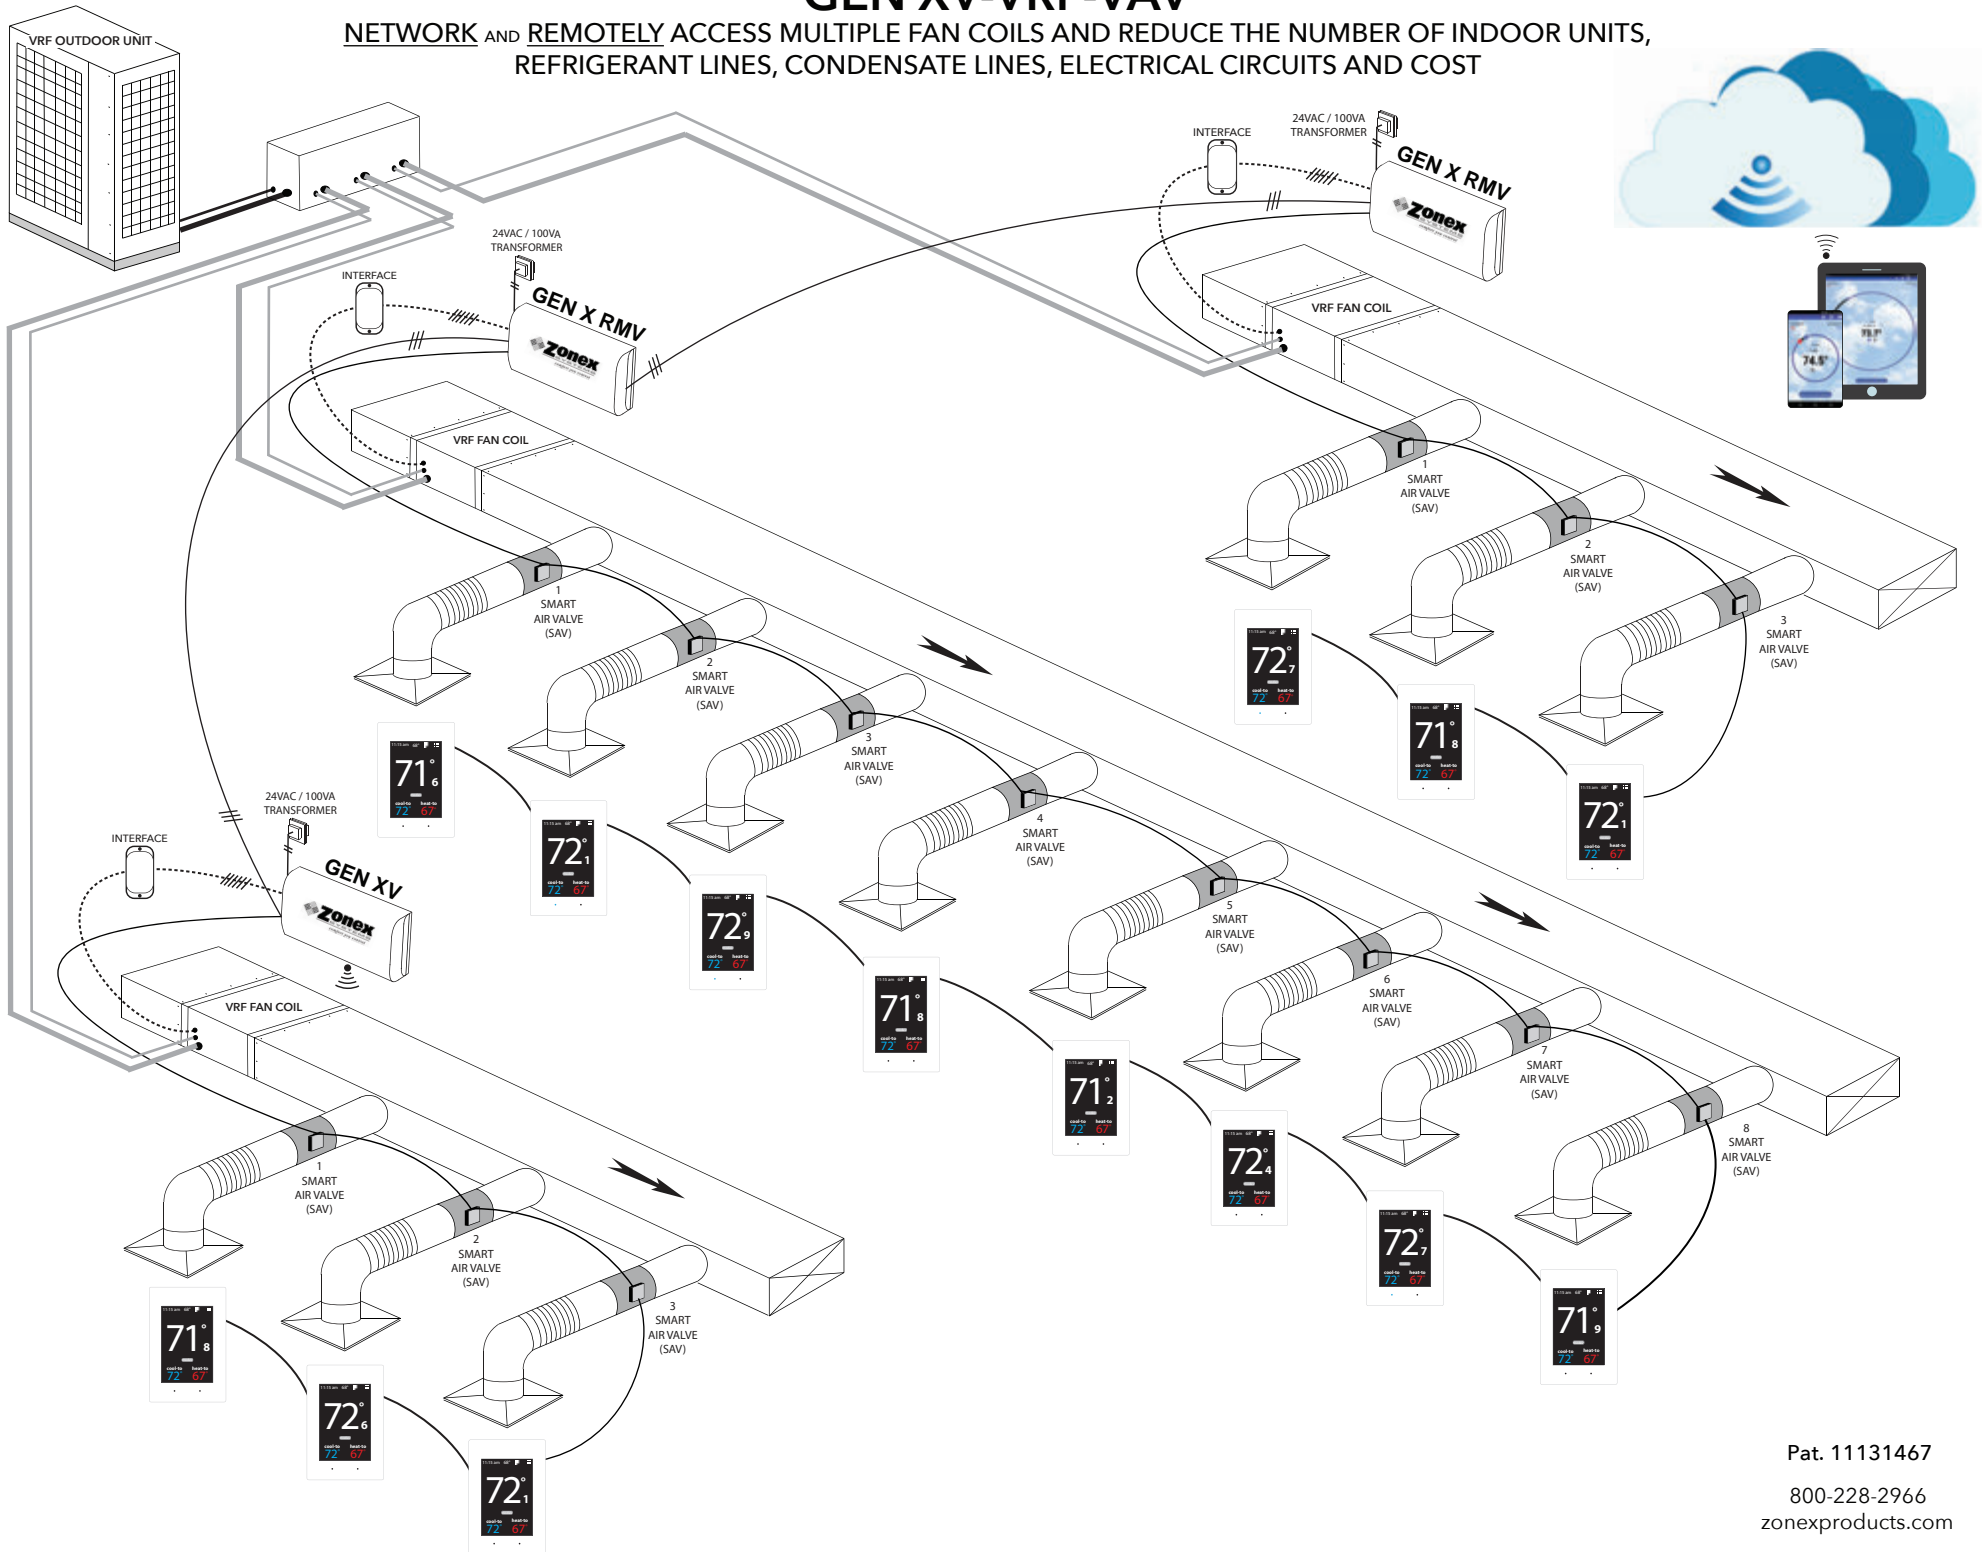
GEN XV-VRF-VAV

NETWORK AND REMOTELY ACCESS MULTIPLE FAN COILS AND REDUCE THE NUMBER OF INDOOR UNITS, REFRIGERANT LINES, CONDENSATE LINES, ELECTRICAL CIRCUITS AND COST

VRF OUTDOOR UNIT

INTERFACE
24VAC / 100VA TRANSFORMER
GEN X RMV
Zonex
VRF FAN COIL
1 SMART AIR VALVE (SAV)
2 SMART AIR VALVE (SAV)
3 SMART AIR VALVE (SAV)
$72^{\circ}_{7}$
$71^{\circ}_{8}$
$72^{\circ}_{1}$

INTERFACE
24VAC / 100VA TRANSFORMER
GEN X RMV
Zonex
VRF FAN COIL
1 SMART AIR VALVE (SAV)
2 SMART AIR VALVE (SAV)
3 SMART AIR VALVE (SAV)
4 SMART AIR VALVE (SAV)
5 SMART AIR VALVE (SAV)
6 SMART AIR VALVE (SAV)
7 SMART AIR VALVE (SAV)
8 SMART AIR VALVE (SAV)
$71^{\circ}_{6}$
$72^{\circ}_{1}$
$72^{\circ}_{9}$
$71^{\circ}_{8}$
$71^{\circ}_{2}$
$72^{\circ}_{4}$
$72^{\circ}_{7}$
$71^{\circ}_{9}$

24VAC / 100VA TRANSFORMER
INTERFACE
GEN XV
Zonex
VRF FAN COIL
1 SMART AIR VALVE (SAV)
2 SMART AIR VALVE (SAV)
3 SMART AIR VALVE (SAV)
$71^{\circ}_{8}$
$72^{\circ}_{6}$
$72^{\circ}_{1}$

Pat. 11131467

800-228-2966
zonexproducts.com